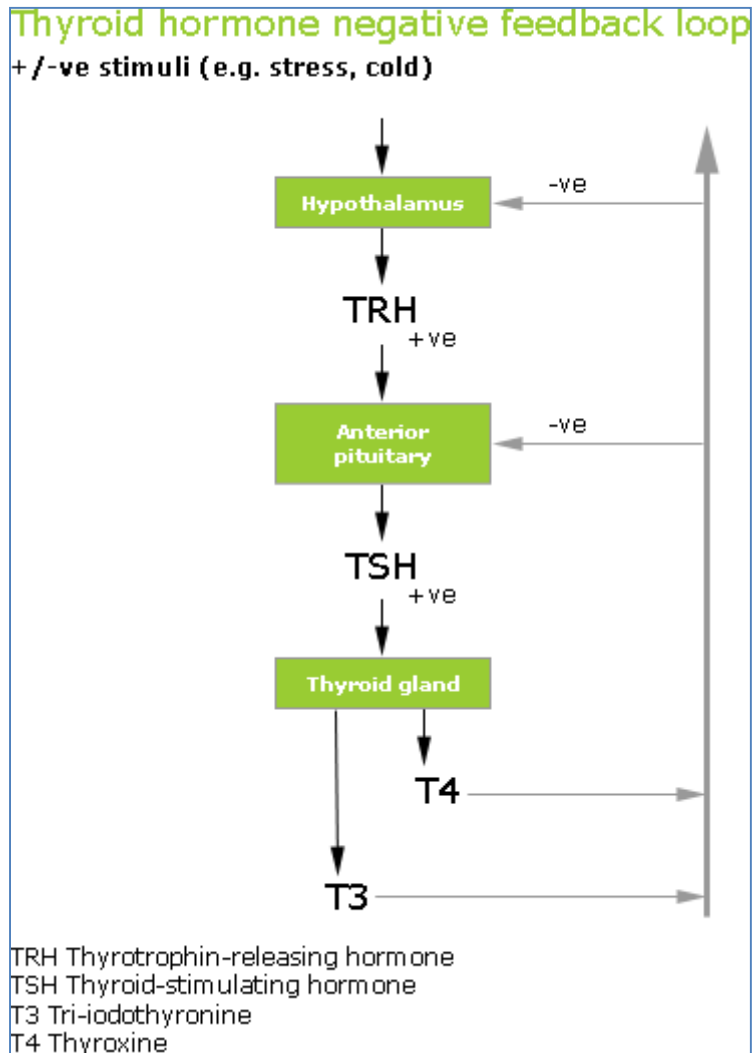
Thyroid hormone negative feedback loop
+/-ve stimuli (e.g. stress, cold)

Hypothalamus
-ve
TRH
+ve
Anterior pituitary
-ve
TSH
+ve
Thyroid gland
T4
T3

TRH Thyrotrophin-releasing hormone
TSH Thyroid-stimulating hormone
T3 Tri-iodothyronine
T4 Thyroxine